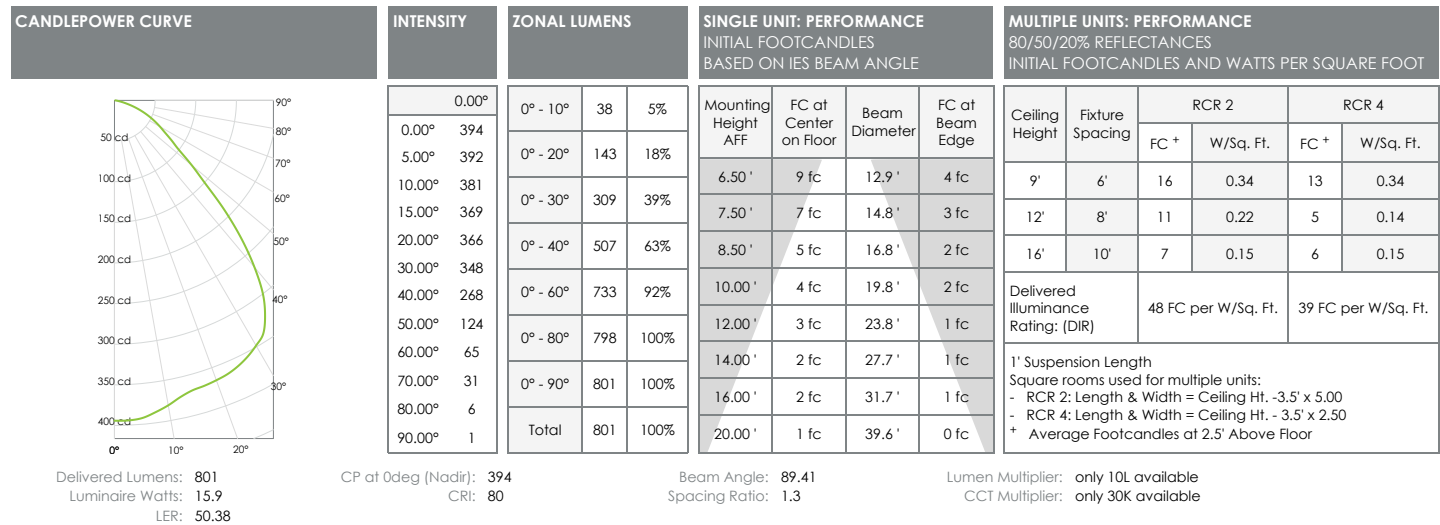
CANDLEPOWER CURVE

50 cd
100 cd
150 cd
200 cd
250 cd
300 cd
350 cd
400 cd
0°
10°
20°
30°
40°
50°
60°
70°
80°
90°

INTENSITY

| | 0.00° |
|---|---|
| 0.00° | 394 |
| 5.00° | 392 |
| 10.00° | 381 |
| 15.00° | 369 |
| 20.00° | 366 |
| 30.00° | 348 |
| 40.00° | 268 |
| 50.00° | 124 |
| 60.00° | 65 |
| 70.00° | 31 |
| 80.00° | 6 |
| 90.00° | 1 |

ZONAL LUMENS

| | | |
|---|---|---|
| 0° - 10° | 38 | 5% |
| 0° - 20° | 143 | 18% |
| 0° - 30° | 309 | 39% |
| 0° - 40° | 507 | 63% |
| 0° - 60° | 733 | 92% |
| 0° - 80° | 798 | 100% |
| 0° - 90° | 801 | 100% |
| Total | 801 | 100% |

SINGLE UNIT: PERFORMANCE
INITIAL FOOTCANDLES
BASED ON IES BEAM ANGLE

| Mounting Height AFF | FC at Center on Floor | Beam Diameter | FC at Beam Edge |
|---|---|---|---|
| 6.50 ' | 9 fc | 12.9 ' | 4 fc |
| 7.50 ' | 7 fc | 14.8 ' | 3 fc |
| 8.50 ' | 5 fc | 16.8 ' | 2 fc |
| 10.00 ' | 4 fc | 19.8 ' | 2 fc |
| 12.00 ' | 3 fc | 23.8 ' | 1 fc |
| 14.00 ' | 2 fc | 27.7 ' | 1 fc |
| 16.00 ' | 2 fc | 31.7 ' | 1 fc |
| 20.00 ' | 1 fc | 39.6 ' | 0 fc |

MULTIPLE UNITS: PERFORMANCE
80/50/20% REFLECTANCES
INITIAL FOOTCANDLES AND WATTS PER SQUARE FOOT

| Ceiling Height | Fixture Spacing | RCR 2 FC $^{+}$ | RCR 2 W/Sq. Ft. | RCR 4 FC $^{+}$ | RCR 4 W/Sq. Ft. |
|---|---|---|---|---|---|
| 9' | 6' | 16 | 0.34 | 13 | 0.34 |
| 12' | 8' | 11 | 0.22 | 5 | 0.14 |
| 16' | 10' | 7 | 0.15 | 6 | 0.15 |
| Delivered Illuminance Rating: (DIR) | | 48 FC per W/Sq. Ft. | | 39 FC per W/Sq. Ft. | |

1' Suspension Length
Square rooms used for multiple units:
- RCR 2: Length & Width = Ceiling Ht. -3.5' x 5.00
- RCR 4: Length & Width = Ceiling Ht. - 3.5' x 2.50
$^{+}$ Average Footcandles at 2.5' Above Floor

Delivered Lumens: 801
Luminaire Watts: 15.9
LER: 50.38

CP at 0deg (Nadir): 394
CRI: 80

Beam Angle: 89.41
Spacing Ratio: 1.3

Lumen Multiplier: only 10L available
CCT Multiplier: only 30K available